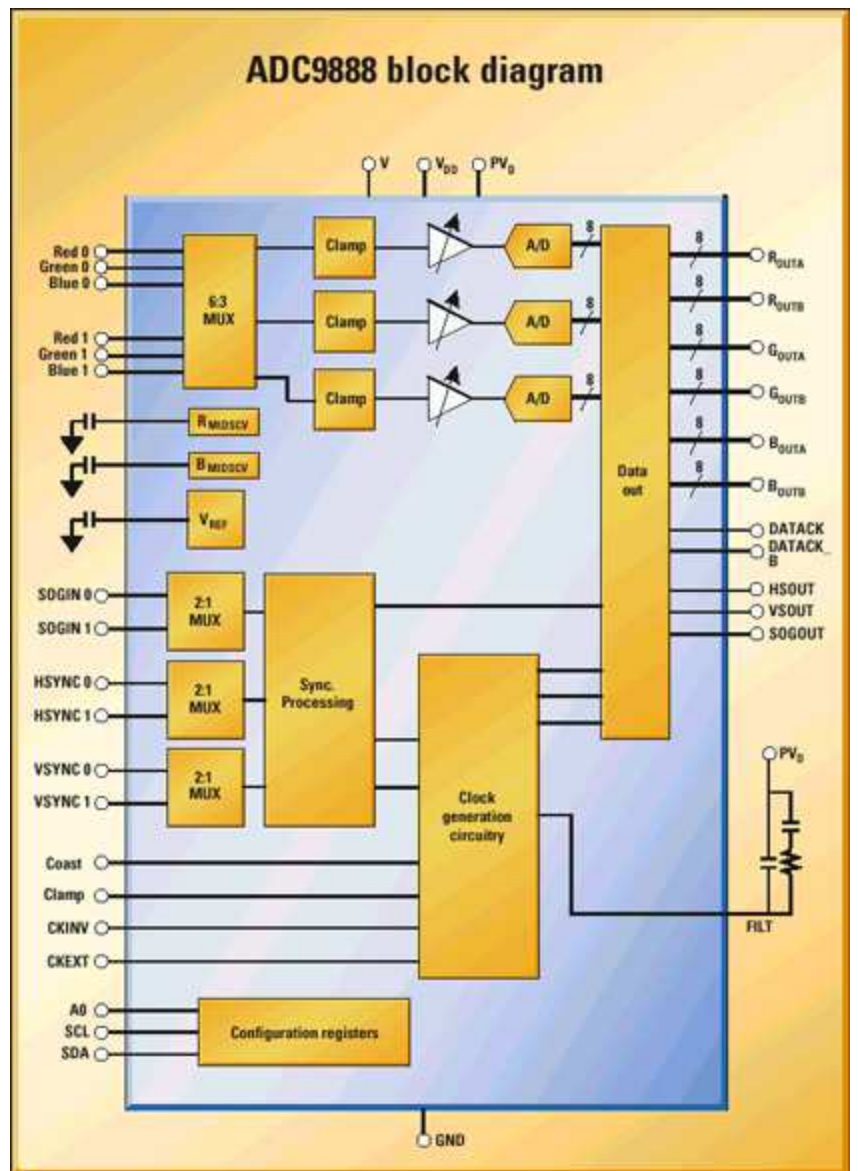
ADC9888 block diagram

V
$V_{DD}$
$PV_D$

Red 0
Green 0
Blue 0

6:3 MUX

Red 1
Green 1
Blue 1

Clamp
Clamp
Clamp

A/D
A/D
A/D

8
8
8

$R_{MIDSCV}$
$B_{MIDSCV}$
$V_{REF}$

Data out

8
$R_{OUTA}$
8
$R_{OUTB}$
8
$G_{OUTA}$
8
$G_{OUTB}$
8
$B_{OUTA}$
8
$B_{OUTB}$
DATACK
DATACK_B
HSOUT
VSOUT
SOGOUT

SOGIN 0
SOGIN 1
2:1 MUX

HSYNC 0
HSYNC 1
2:1 MUX

VSYNC 0
VSYNC 1
2:1 MUX

Sync. Processing

Clock generation circuitry

$PV_D$

Coast
Clamp
CKINV
CKEXT

FILT

A0
SCL
SDA
Configuration registers

GND